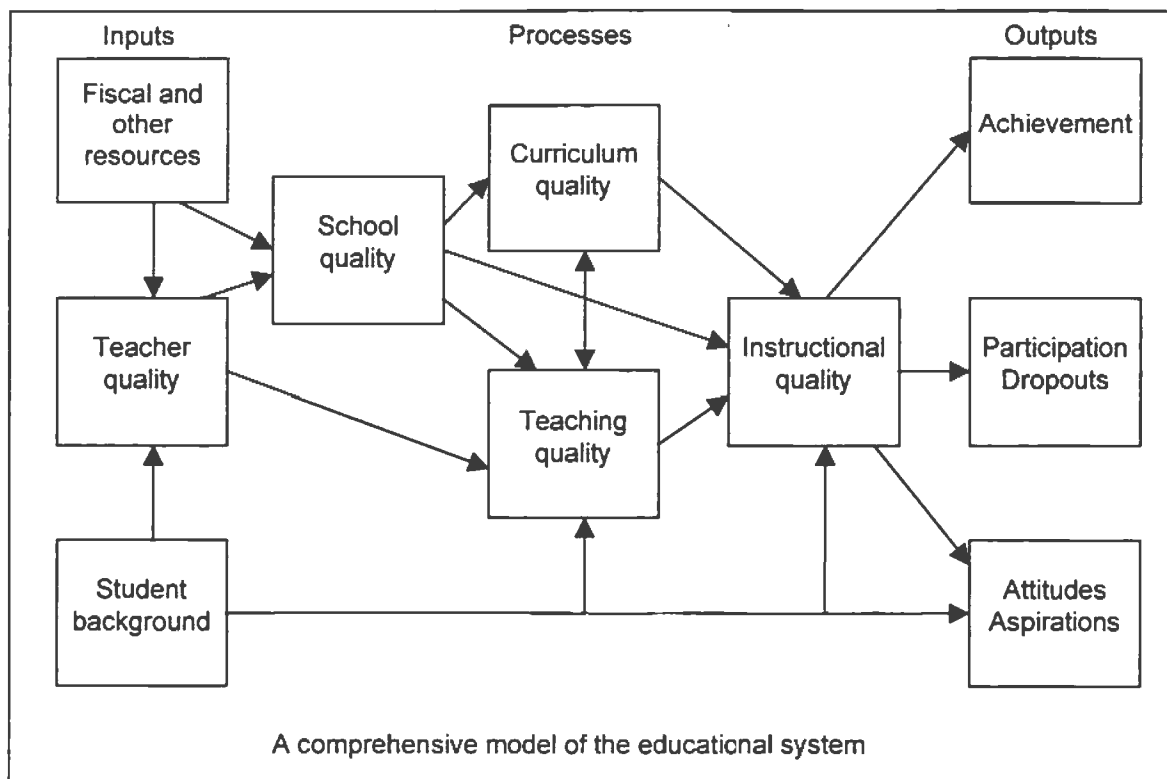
Inputs

Processes

Outputs

Fiscal and other resources

Curriculum quality

Achievement

School quality

Teacher quality

Instructional quality

Participation Dropouts

Teaching quality

Student background

Attitudes Aspirations

A comprehensive model of the educational system